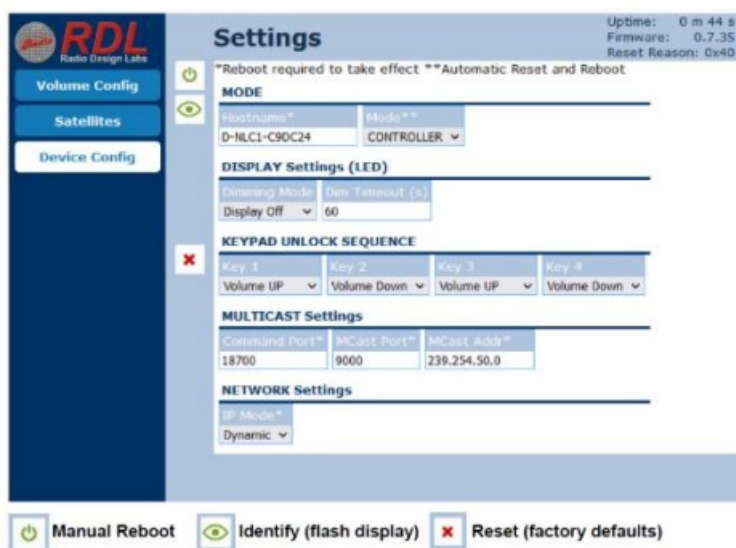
RDL Radio Design Labs

Volume Config

Satellites

Device Config

Settings

Uptime: 0 m 44 s
Firmware: 0.7.35
Reset Reason: 0x40

*Reboot required to take effect **Automatic Reset and Reboot

MODE

| Hostname* | Mode** |
|---|---|
| D-NLC1-C9DC24 | CONTROLLER |

DISPLAY Settings (LED)

| Dimming Mode | Dim Timeout (s) |
|---|---|
| Display Off | 60 |

KEYPAD UNLOCK SEQUENCE

| Key 1 | Key 2 | Key 3 | Key 4 |
|---|---|---|---|
| Volume UP | Volume Down | Volume UP | Volume Down |

MULTICAST Settings

| Command Port* | MCast Port* | MCast Addr* |
|---|---|---|
| 18700 | 9000 | 239.254.50.0 |

NETWORK Settings

| IP Mode* |
|---|
| Dynamic |

Manual Reboot Identify (flash display) Reset (factory defaults)